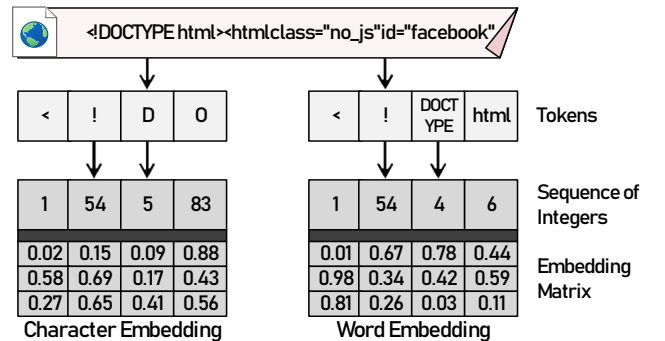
<!DOCTYPE html><htmlclass="no_js"id="facebook"

| < | ! | D | O |
|---|---|---|---|
| 1 | 54 | 5 | 83 |
| 0.02 | 0.15 | 0.09 | 0.88 |
| 0.58 | 0.69 | 0.17 | 0.43 |
| 0.27 | 0.65 | 0.41 | 0.56 |

Character Embedding

| < | ! | DOCTYPE | html |
|---|---|---|---|
| 1 | 54 | 4 | 6 |
| 0.01 | 0.67 | 0.78 | 0.44 |
| 0.98 | 0.34 | 0.42 | 0.59 |
| 0.81 | 0.26 | 0.03 | 0.11 |

Word Embedding

Tokens

Sequence of Integers

Embedding Matrix